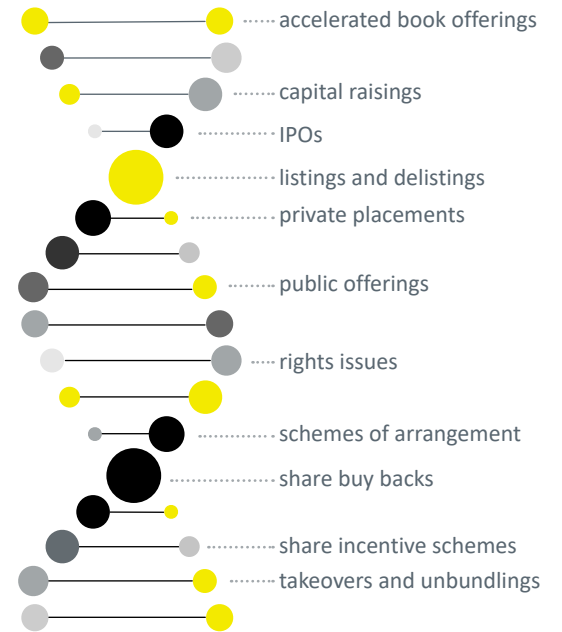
accelerated book offerings
capital raisings
IPOs
listings and delistings
private placements
public offerings
rights issues
schemes of arrangement
share buy backs
share incentive schemes
takeovers and unbundlings